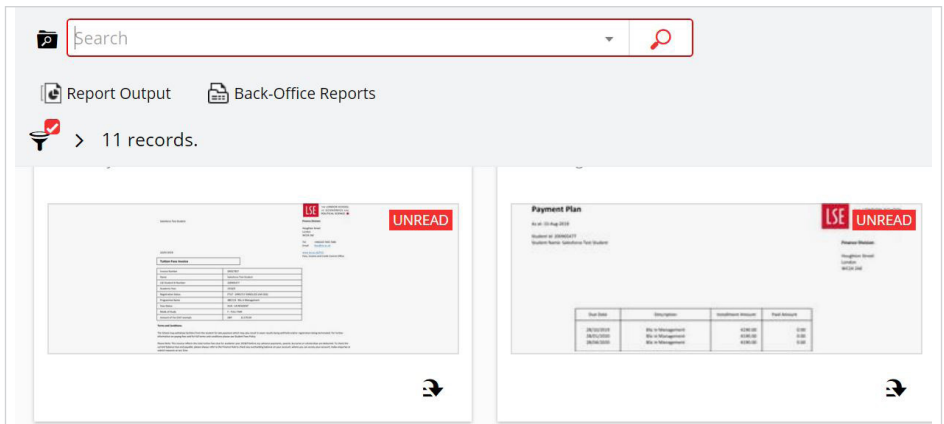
Search

Report Output
Back-Office Reports

> 11 records.

LSE
UNREAD
Tuition Fees Invoice
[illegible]

Payment Plan
As at: 15 Aug 2019
Student Name: Salesforce Test Student
LSE
UNREAD
Finance Division
Houghton Street
London
WC2A 2AE

| Due Date | Description | Instalment Amount | Paid Amount |
|---|---|---|---|
| 28/10/2019 | BSc in Management | £190.00 | 0.00 |
| 28/01/2020 | BSc in Management | £190.00 | 0.00 |
| 28/04/2020 | BSc in Management | £190.00 | 0.00 |